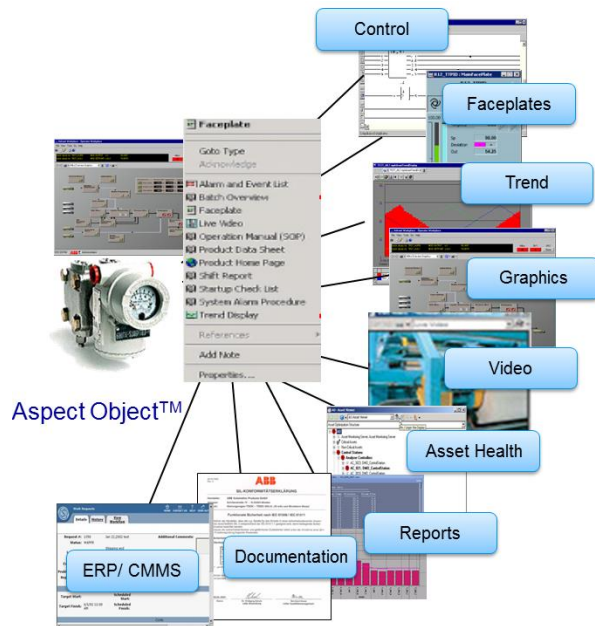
Control

Faceplates

Trend

Graphics

Video

Asset Health

Reports

Documentation

ERP/ CMMS

Aspect Object$^{TM}$

Faceplate

Goto Type
Acknowledge

Alarm and Event List
Batch Overview
Faceplate
Live Video
Operation Manual (SOP)
Product Data Sheet
Product Home Page
Shift Report
Startup Check List
System Alarm Procedure
Trend Display

References

Add Note

Properties...

ABB